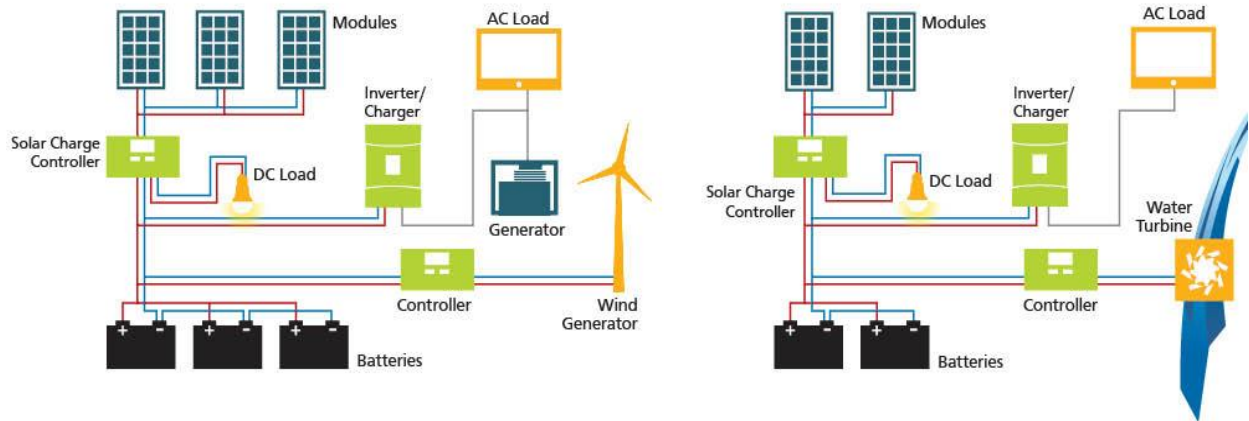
Modules
AC Load
Inverter/ Charger
Solar Charge Controller
DC Load
Generator
Controller
Wind Generator
Batteries

Modules
AC Load
Inverter/ Charger
Solar Charge Controller
DC Load
Water Turbine
Controller
Batteries